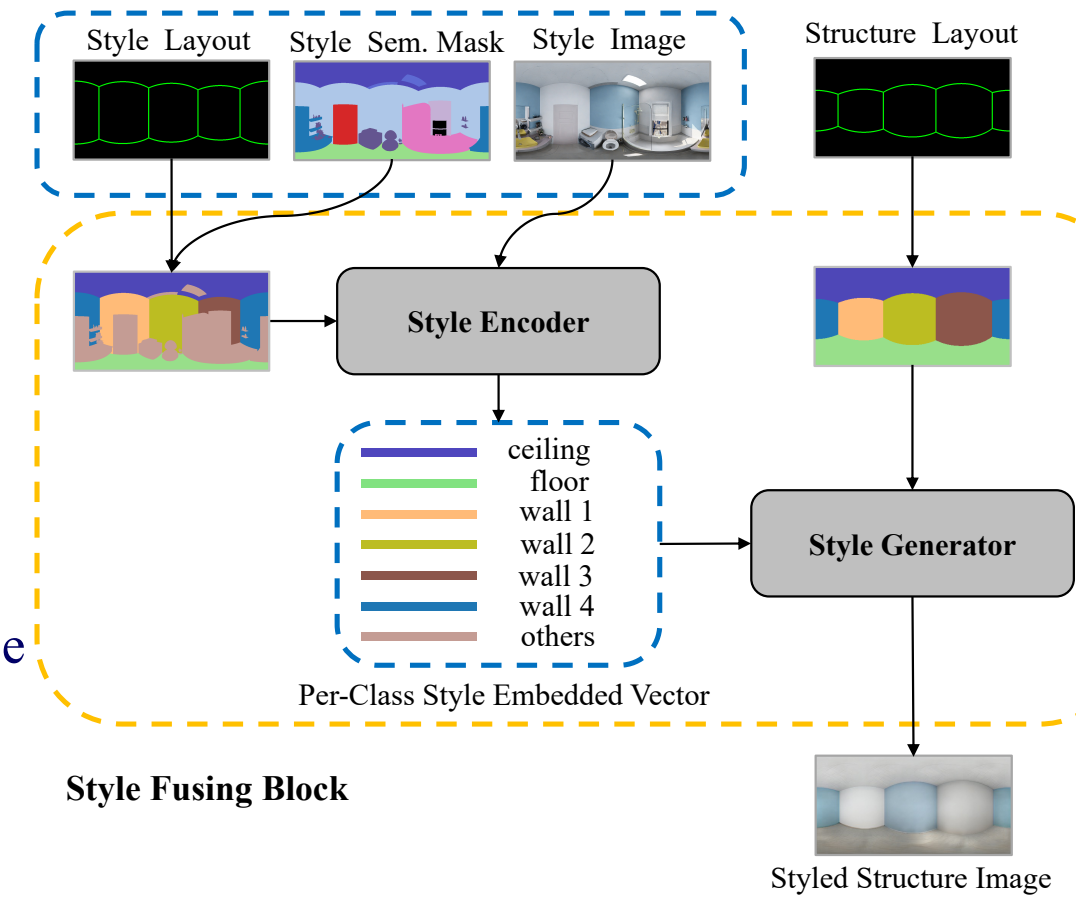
Style Layout
Style Sem. Mask
Style Image
Structure Layout

Style Encoder

ceiling
floor
wall 1
wall 2
wall 3
wall 4
others

Per-Class Style Embedded Vector

Style Generator

e

Style Fusing Block

Styled Structure Image